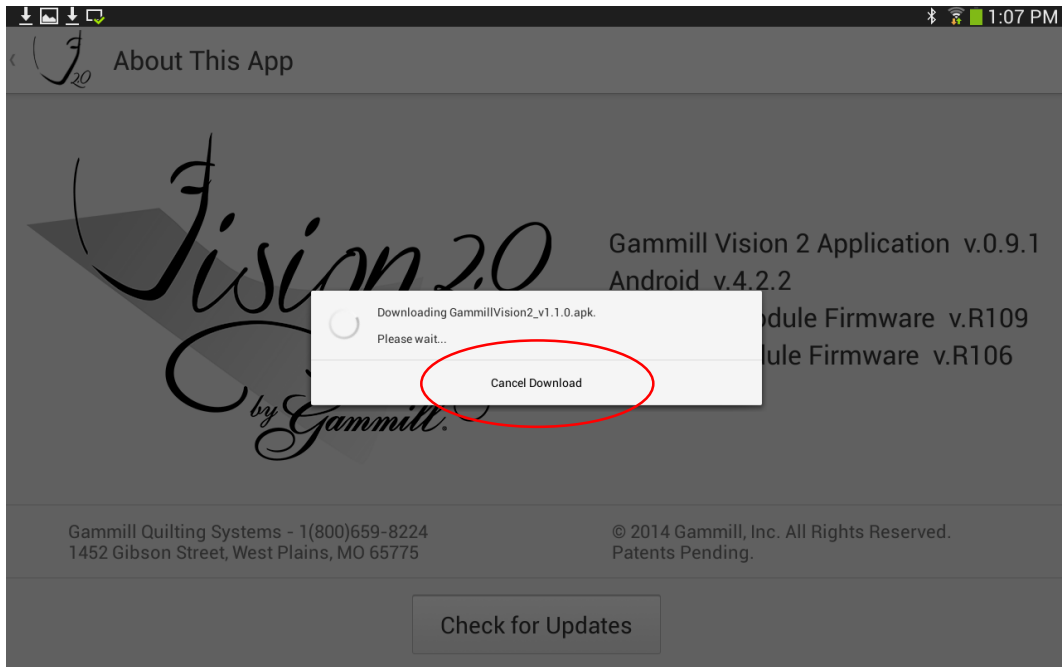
1:07 PM

About This App

Vision 2.0 by Gammill

Gammill Vision 2 Application v.0.9.1
Android v.4.2.2
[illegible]odule Firmware v.R109
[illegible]dule Firmware v.R106

Downloading GammillVision2_v1.1.0.apk.
Please wait...

Cancel Download

Gammill Quilting Systems - 1(800)659-8224
1452 Gibson Street, West Plains, MO 65775

© 2014 Gammill, Inc. All Rights Reserved.
Patents Pending.

Check for Updates